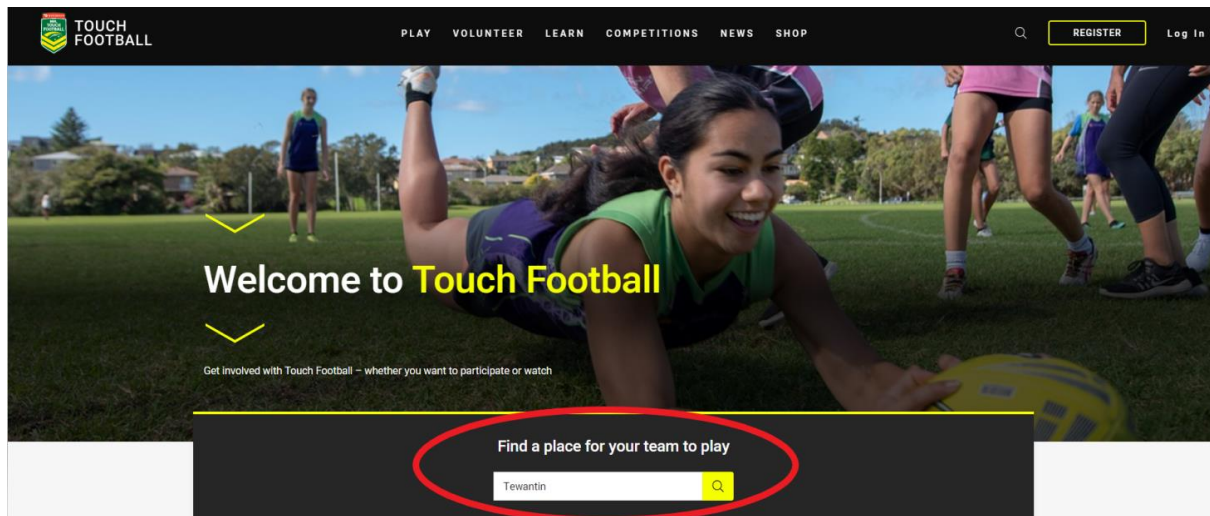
TOUCH FOOTBALL

PLAY VOLUNTEER LEARN COMPETITIONS NEWS SHOP

REGISTER

Log In

Welcome to Touch Football

Get involved with Touch Football – whether you want to participate or watch

Find a place for your team to play

Tewantin